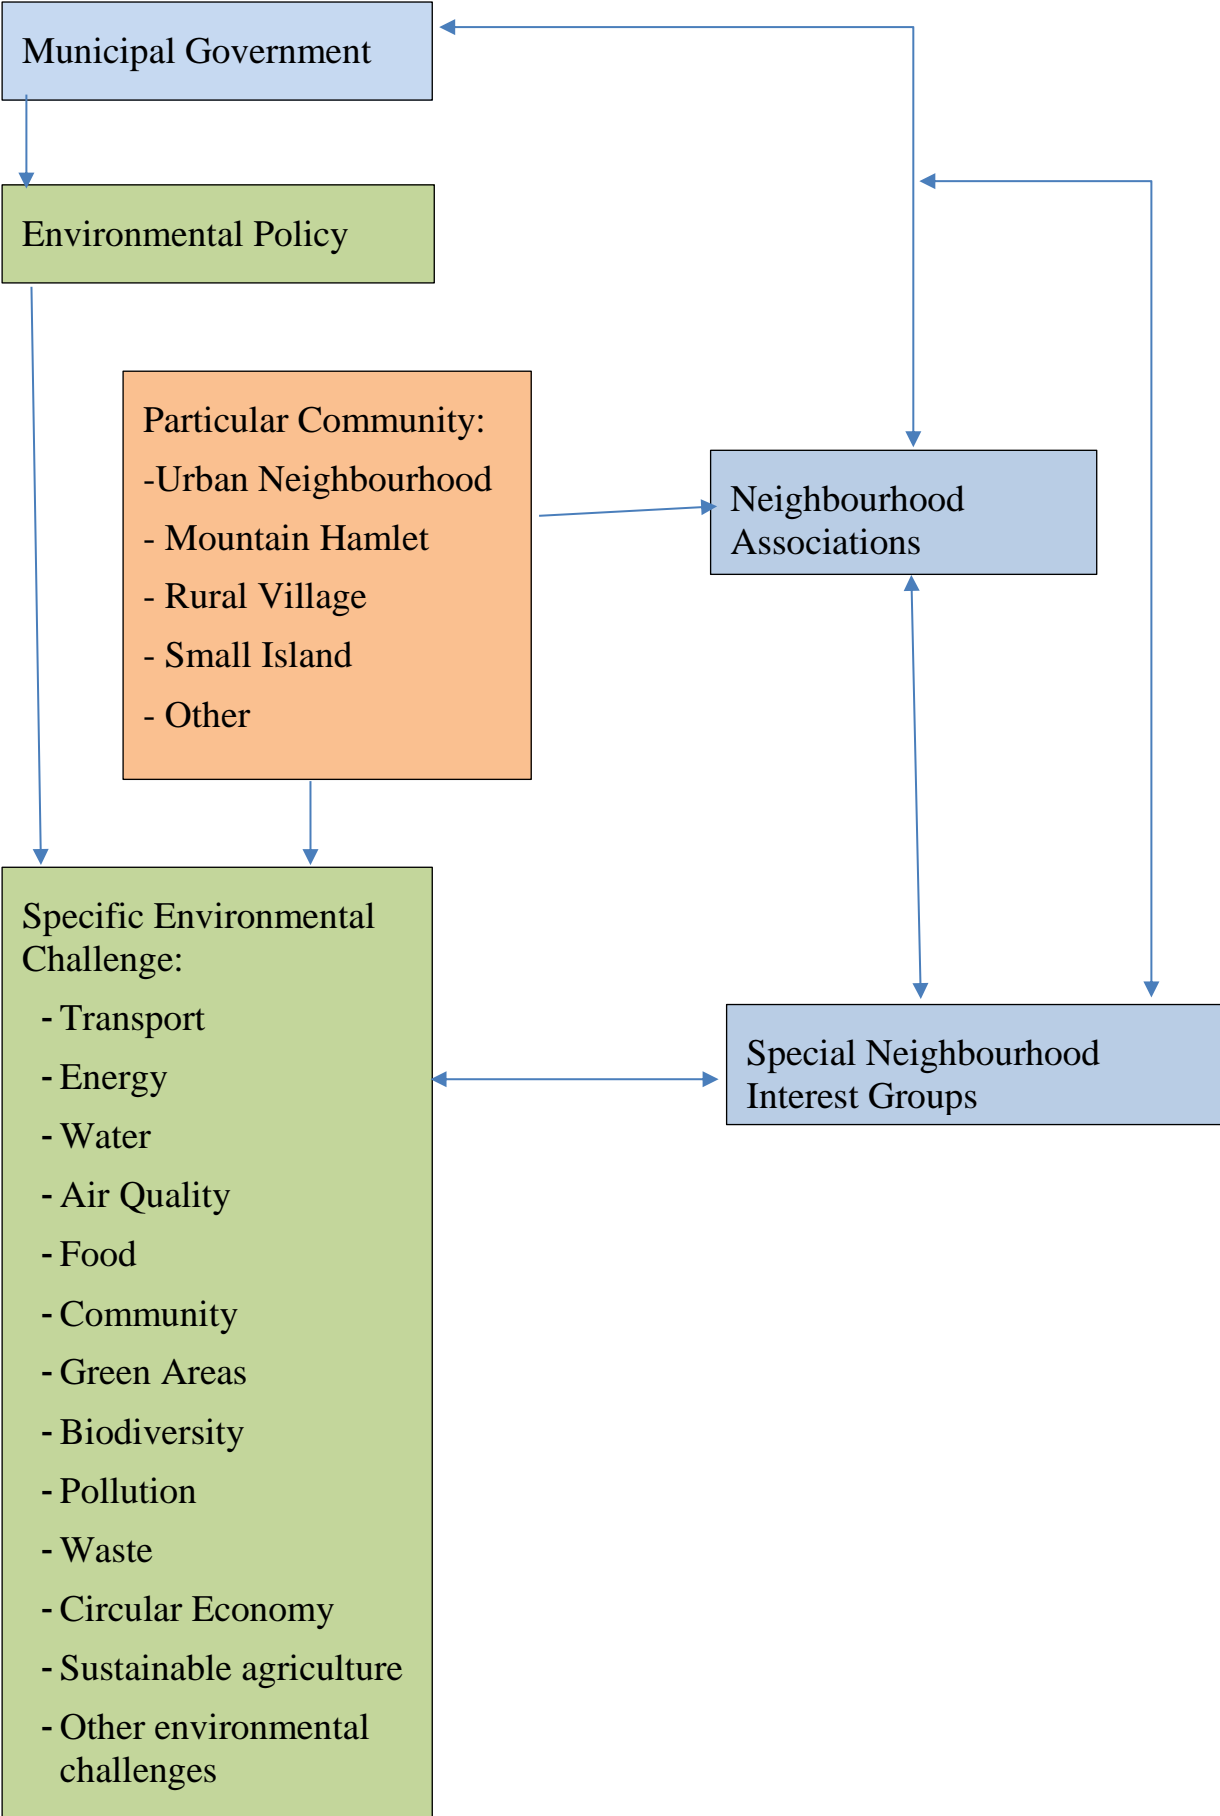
Municipal Government

Environmental Policy

Particular Community:
-Urban Neighbourhood
- Mountain Hamlet
- Rural Village
- Small Island
- Other

Neighbourhood Associations

Specific Environmental Challenge:
- Transport
- Energy
- Water
- Air Quality
- Food
- Community
- Green Areas
- Biodiversity
- Pollution
- Waste
- Circular Economy
- Sustainable agriculture
- Other environmental challenges

Special Neighbourhood Interest Groups